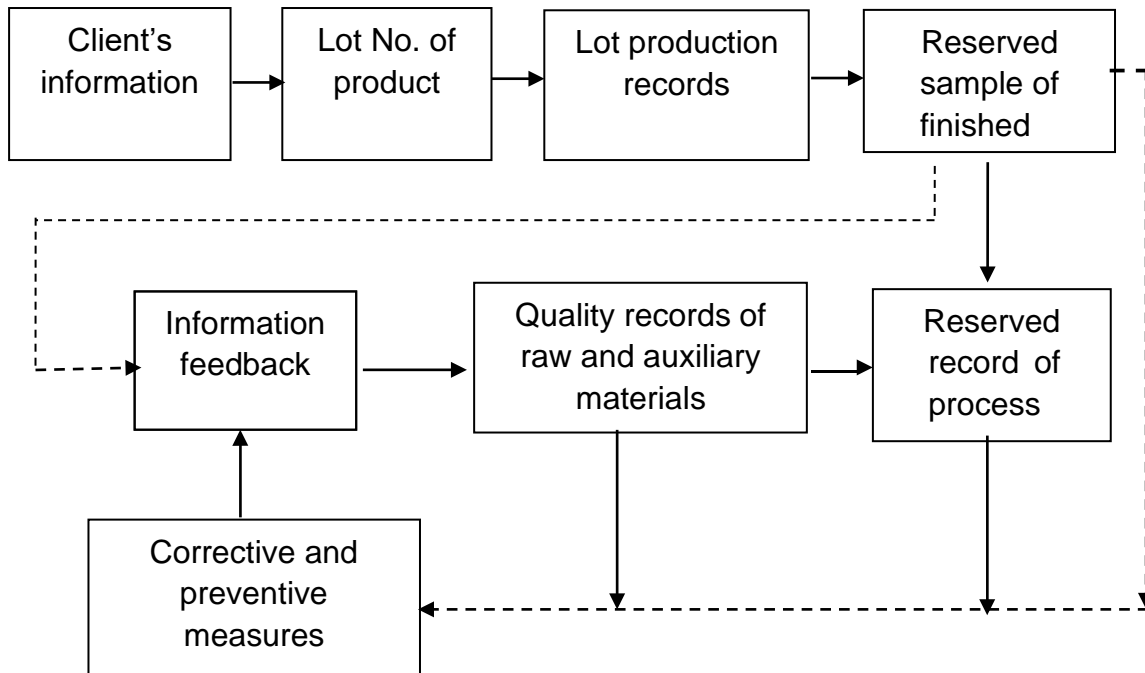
Client's information

Lot No. of product

Lot production records

Reserved sample of finished

Information feedback

Quality records of raw and auxiliary materials

Reserved record of process

Corrective and preventive measures